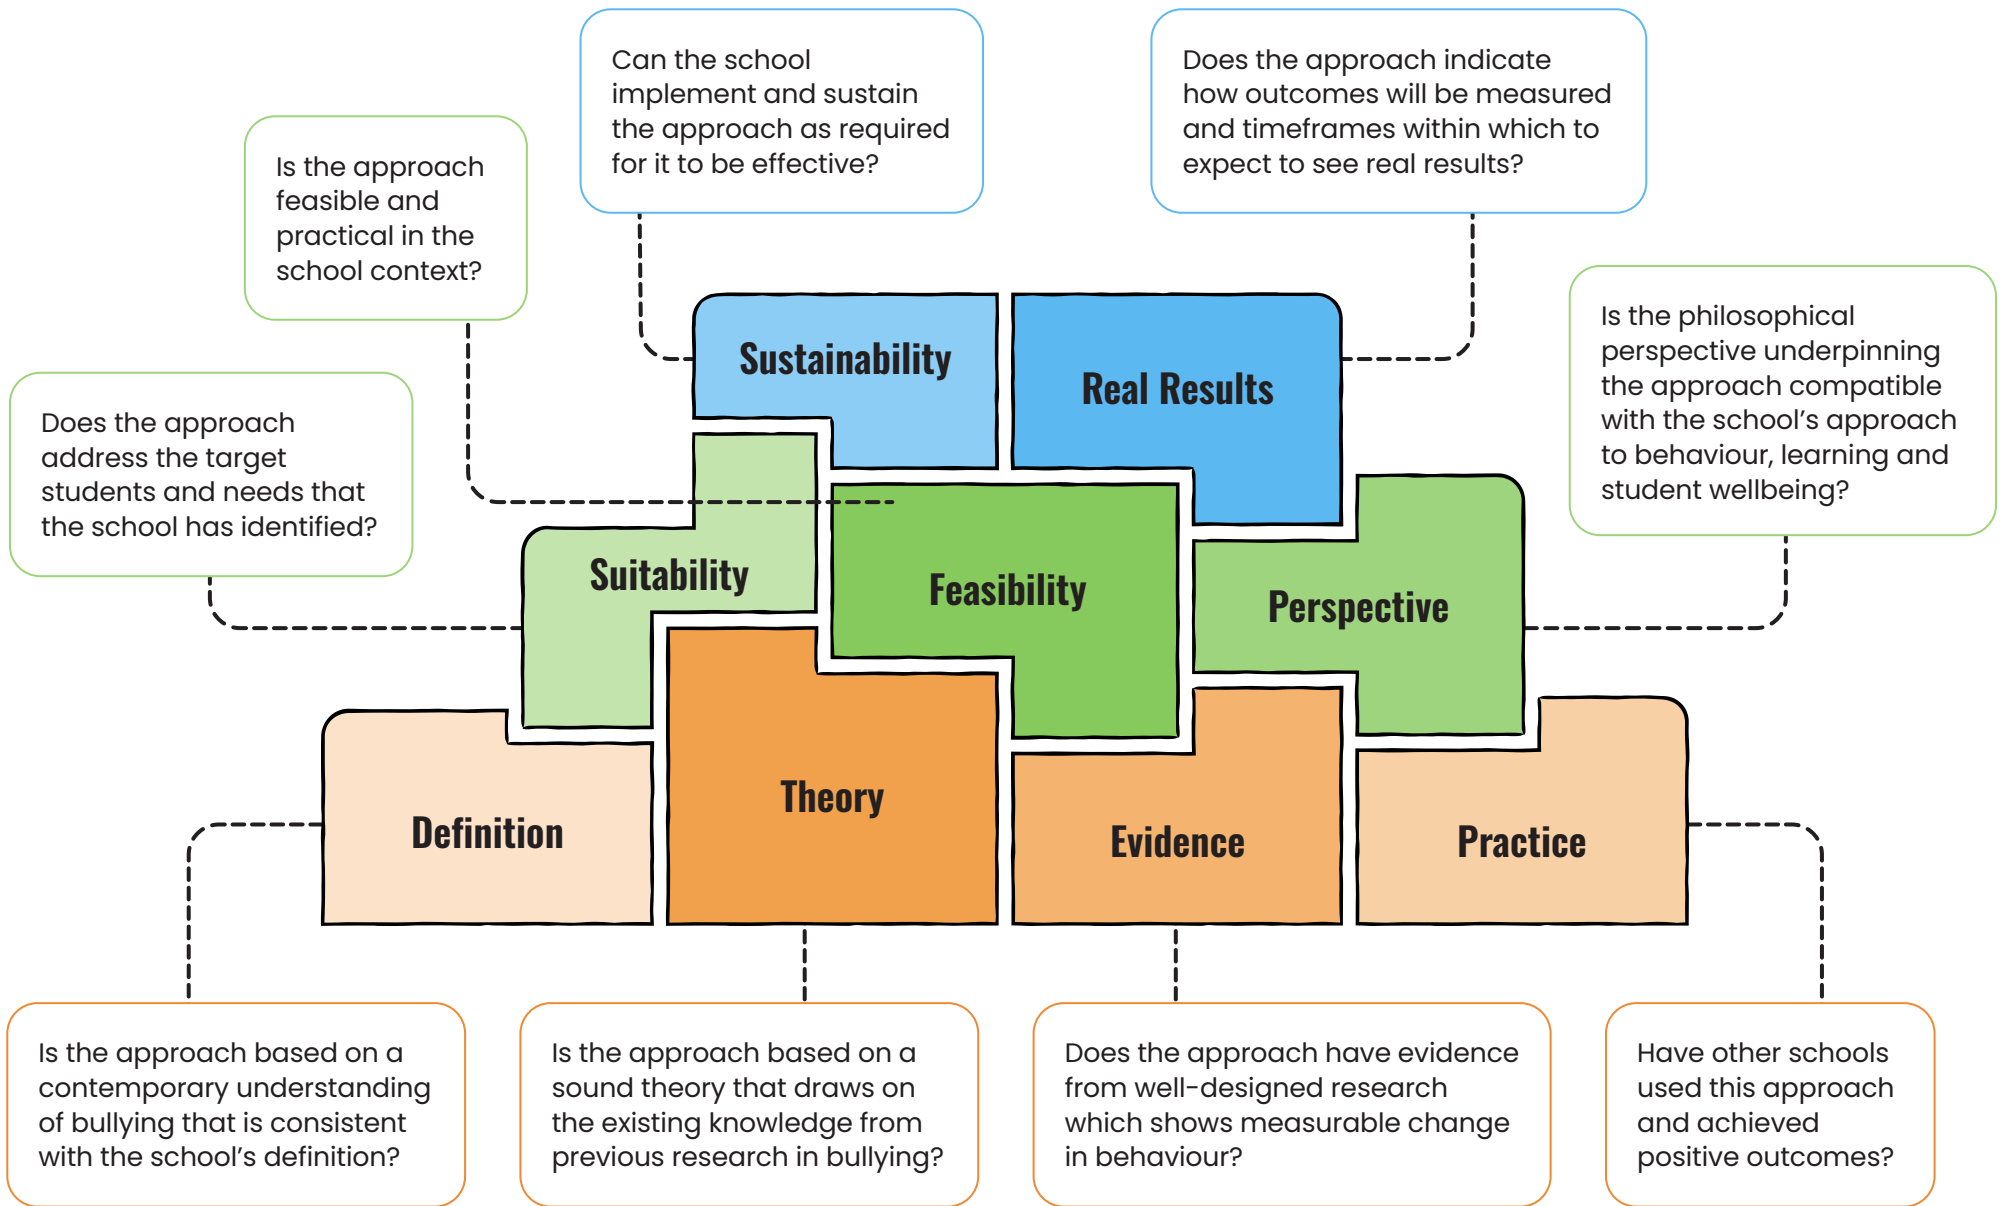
Can the school implement and sustain the approach as required for it to be effective?

Does the approach indicate how outcomes will be measured and timeframes within which to expect to see real results?

Is the approach feasible and practical in the school context?

Is the philosophical perspective underpinning the approach compatible with the school's approach to behaviour, learning and student wellbeing?

Does the approach address the target students and needs that the school has identified?

Sustainability

Real Results

Suitability

Feasibility

Perspective

Definition

Theory

Evidence

Practice

Is the approach based on a contemporary understanding of bullying that is consistent with the school's definition?

Is the approach based on a sound theory that draws on the existing knowledge from previous research in bullying?

Does the approach have evidence from well-designed research which shows measurable change in behaviour?

Have other schools used this approach and achieved positive outcomes?